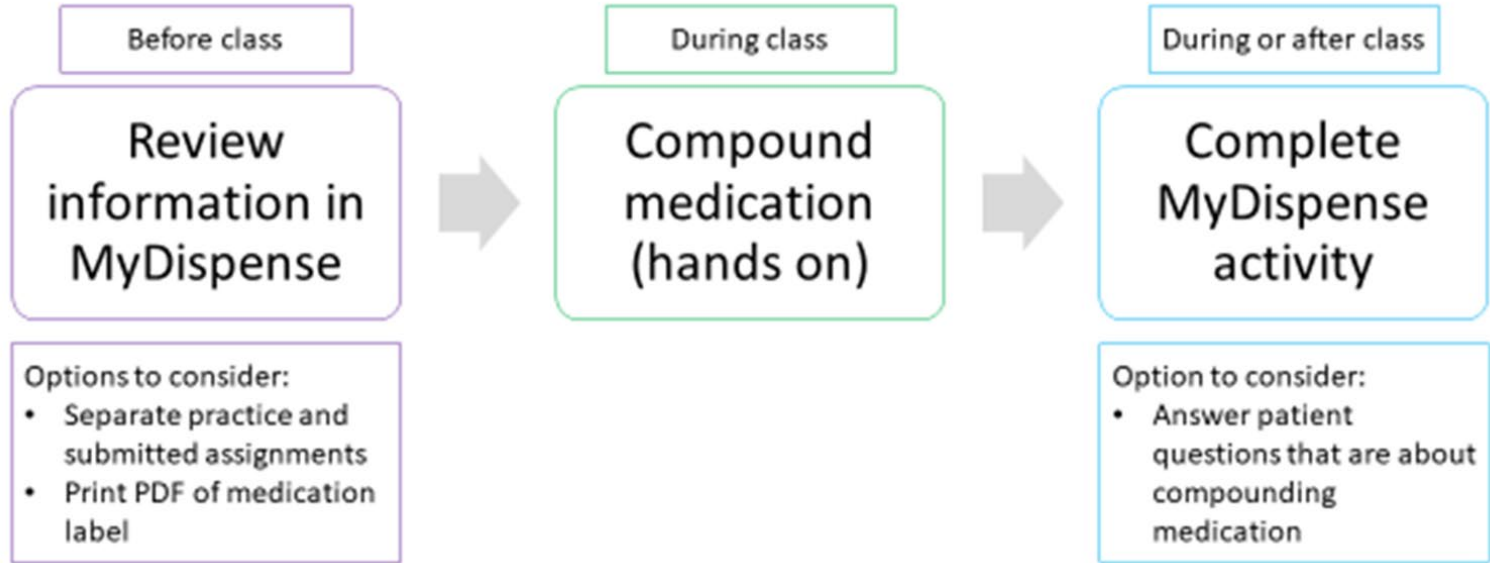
Before class

Review information in MyDispense

Options to consider:
• Separate practice and submitted assignments
• Print PDF of medication label

During class

Compound medication (hands on)

During or after class

Complete MyDispense activity

Option to consider:
• Answer patient questions that are about compounding medication